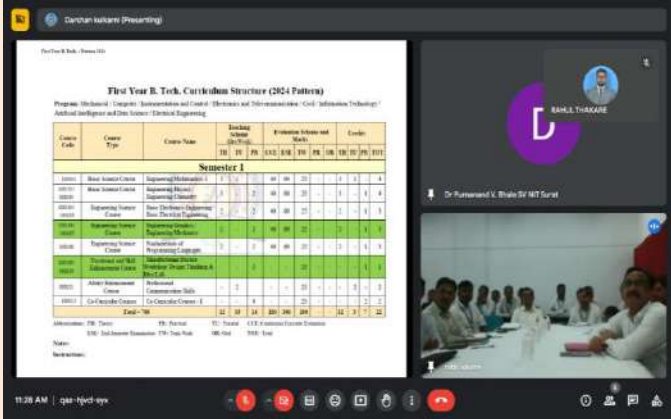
Darshan kulkarni (Presenting)

First Year B. Tech. Curriculum Structure (2024 Pattern)

Program: Mechanical / Computer / Instrumentation and Control / Electronics and Telecommunication / Civil / Information Technology / Artificial Intelligence and Data Science / Electrical Engineering

| Course Code | Course Type | Course Name | Teaching Scheme (Hrs/Week) TH | TU | PR | Evaluation Scheme and Marks CCE | ESE | TW | PR | OR | TOTAL | Credits TH | TU | PR | TOT |
|---|---|---|---|---|---|---|---|---|---|---|---|---|---|---|---|
| Semester 1 | | | | | | | | | | | | | | | |
| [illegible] | Basic Science Course | Engineering Mathematics-I | 3 | 1 | - | 40 | 60 | 25 | - | - | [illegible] | 3 | 1 | - | 4 |
| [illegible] | Basic Science Course | Engineering Physics / Engineering Chemistry | 3 | - | 2 | 40 | 60 | 25 | - | - | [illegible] | 3 | - | 1 | 4 |
| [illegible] | Engineering Science Course | Basic Electronics Engineering / Basic Electrical Engineering | 3 | - | 2 | 40 | 60 | 25 | - | - | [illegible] | 3 | - | 1 | 4 |
| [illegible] | Engineering Science Course | Engineering Graphics / Engineering Mechanics | 2 | - | 2 | 40 | 60 | 25 | - | - | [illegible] | 2 | - | 1 | 3 |
| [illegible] | Engineering Science Course | Fundamentals of Programming Languages | 2 | - | 2 | 40 | 60 | 25 | - | - | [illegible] | 2 | - | 1 | 3 |
| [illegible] | Vocational and Skill Enhancement Course | Manufacturing Practice Workshop / Design Thinking & Idea Lab | - | - | 2 | - | - | 25 | - | - | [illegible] | - | - | 1 | 1 |
| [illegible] | Ability Enhancement Course | Professional Communication Skills | - | 2 | - | - | - | 25 | - | - | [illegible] | - | 2 | - | 2 |
| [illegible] | Co-Curricular Course | Co-Curricular Courses - I | - | - | 4 | - | - | 25 | - | - | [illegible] | - | - | 2 | 2 |
| Total | | | 15 | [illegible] | 14 | 200 | 300 | 200 | - | - | 700 | 13 | 3 | 7 | 23 |

Abbreviations: TH: Theory PR: Practical TU: Tutorial CCE: Continuous Comprehensive Evaluation
ESE: End-Semester Examination TW: Term Work OR: Oral TOT: Total

Notes:
Instructions:

RAHUL THAKARE
D
Dr Purnanand V. Bhale SV NIT Surat

11:28 AM | qae-hjvd-syx